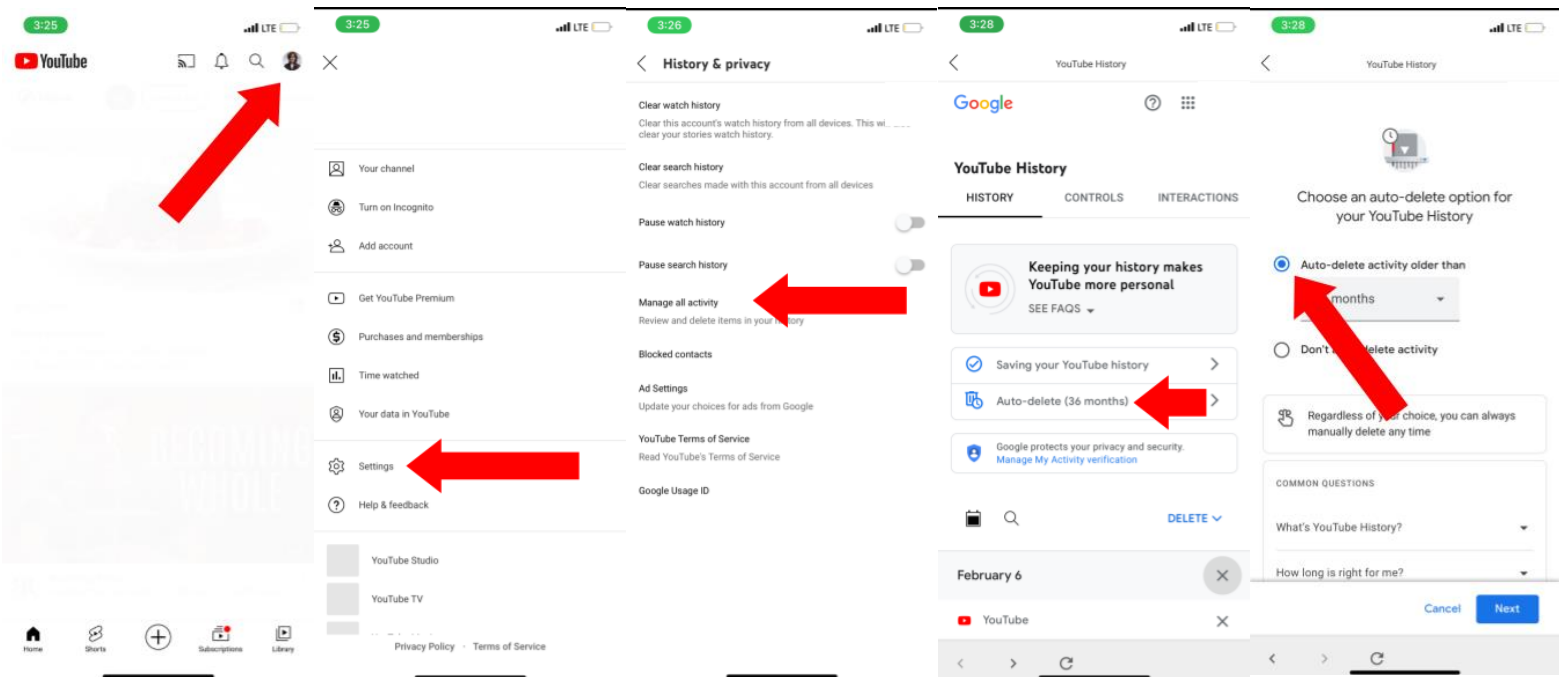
3:25 LTE

YouTube

Home Shorts Subscriptions Library

3:25 LTE

Your channel
Turn on Incognito
Add account
Get YouTube Premium
Purchases and memberships
Time watched
Your data in YouTube
Settings
Help & feedback
YouTube Studio
YouTube TV

Privacy Policy · Terms of Service

3:26 LTE

History & privacy

Clear watch history
Clear this account's watch history from all devices. This wi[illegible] clear your stories watch history.

Clear search history
Clear searches made with this account from all devices

Pause watch history

Pause search history

Manage all activity
Review and delete items in your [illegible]tory

Blocked contacts

Ad Settings
Update your choices for ads from Google

YouTube Terms of Service
Read YouTube's Terms of Service

Google Usage ID

3:28 LTE

YouTube History

Google

YouTube History

HISTORY CONTROLS INTERACTIONS

Keeping your history makes YouTube more personal
SEE FAQS

Saving your YouTube history
Auto-delete (36 months)

Google protects your privacy and security.
Manage My Activity verification

DELETE

February 6

YouTube

3:28 LTE

YouTube History

Choose an auto-delete option for your YouTube History

Auto-delete activity older than
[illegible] months

Don't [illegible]elete activity

Regardless of y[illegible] choice, you can always manually delete any time

COMMON QUESTIONS

What's YouTube History?

How long is right for me?

Cancel Next